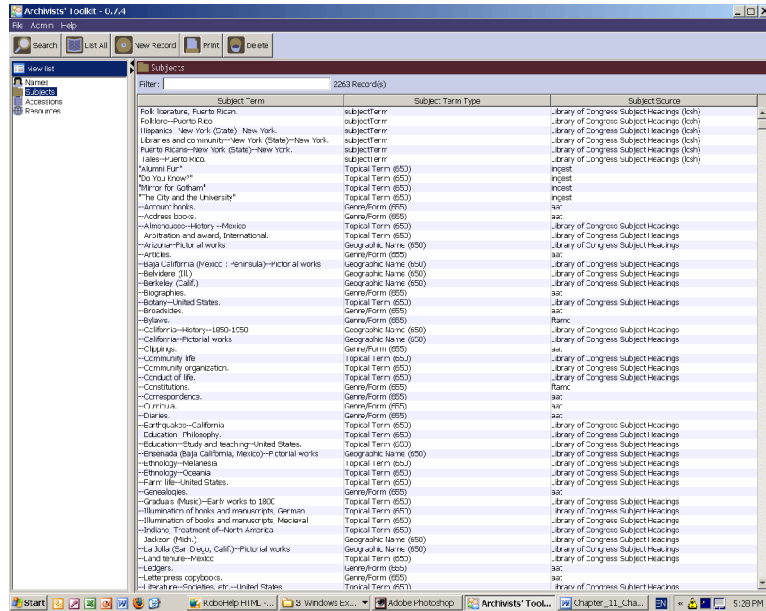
Archivists' Toolkit - 0.7.4

File Admin Help

Search | List All | New Record | Print | Delete

View list

Names
Subjects
Accessions
Resources

Subjects

Filter:

2263 Record(s)

| Subject Term | Subject Term Type | Subject Source |
|---|---|---|
| Folk literature, Puerto Rican. | subjectTerm | Library of Congress Subject Headings (lcsh) |
| Folklore--Puerto Rico | subjectTerm | Library of Congress Subject Headings (lcsh) |
| Hispanics New York (State) New York. | subjectTerm | Library of Congress Subject Headings (lcsh) |
| Libraries and community--New York (State)--New York. | subjectTerm | Library of Congress Subject Headings (lcsh) |
| Puerto Ricans--New York (State)--New York. | subjectTerm | Library of Congress Subject Headings (lcsh) |
| Tales--Puerto Rico. | subjectTerm | Library of Congress Subject Headings (lcsh) |
| "Alumni Fun" | Topical Term (650) | ingest |
| "Do You Know?" | Topical Term (650) | ingest |
| "Mirror for Gotham" | Topical Term (650) | ingest |
| "The City and the University" | Topical Term (650) | ingest |
| --Account books. | Genre/Form (655) | aat |
| --Address books. | Genre/Form (655) | aat |
| --Almanacs--History--Mexico | Topical Term (650) | Library of Congress Subject Headings |
| Arbitration and award, International. | Topical Term (650) | Library of Congress Subject Headings |
| --Arizona--Pictorial works | Geographic Name (650) | Library of Congress Subject Headings |
| --Articles. | Genre/Form (655) | aat |
| --Baja California (Mexico : Peninsula)--Pictorial works | Geographic Name (650) | Library of Congress Subject Headings |
| --Belvidere (Ill.) | Geographic Name (650) | Library of Congress Subject Headings |
| --Berkeley (Calif.) | Geographic Name (650) | Library of Congress Subject Headings |
| --Biographies. | Genre/Form (655) | aat |
| --Botany--United States. | Topical Term (650) | Library of Congress Subject Headings |
| --Broadsides. | Genre/Form (655) | aat |
| --Bylaws. | Genre/Form (655) | ftamc |
| --California--History--1850-1950 | Geographic Name (650) | Library of Congress Subject Headings |
| --California--Pictorial works | Geographic Name (650) | Library of Congress Subject Headings |
| --Clippings. | Genre/Form (655) | aat |
| --Community life | Topical Term (650) | Library of Congress Subject Headings |
| --Community organization. | Topical Term (650) | Library of Congress Subject Headings |
| --Conduct of life. | Topical Term (650) | Library of Congress Subject Headings |
| --Constitutions. | Genre/Form (655) | ftamc |
| --Correspondence. | Genre/Form (655) | aat |
| --Curricula. | Genre/Form (655) | aat |
| --Diaries. | Genre/Form (655) | aat |
| --Earthquakes--California | Topical Term (650) | Library of Congress Subject Headings |
| Education Philosophy. | Topical Term (650) | Library of Congress Subject Headings |
| --Education--Study and teaching--United States. | Topical Term (650) | Library of Congress Subject Headings |
| --Ensenada (Baja California, Mexico)--Pictorial works | Geographic Name (650) | Library of Congress Subject Headings |
| --Ethnology--Melanesia | Topical Term (650) | Library of Congress Subject Headings |
| --Ethnology--Oceania | Topical Term (650) | Library of Congress Subject Headings |
| --Farm life--United States. | Topical Term (650) | Library of Congress Subject Headings |
| --Genealogies. | Genre/Form (655) | aat |
| --Graduals (Music)--Early works to 1800 | Topical Term (650) | Library of Congress Subject Headings |
| --Illumination of books and manuscripts, German | Topical Term (650) | Library of Congress Subject Headings |
| --Illumination of books and manuscripts, Medieval | Topical Term (650) | Library of Congress Subject Headings |
| --Indians, Treatment of--North America | Topical Term (650) | Library of Congress Subject Headings |
| Jackson (Mich.) | Geographic Name (650) | Library of Congress Subject Headings |
| --La Jolla (San Diego, Calif.)--Pictorial works | Geographic Name (650) | Library of Congress Subject Headings |
| --Land tenure--Mexico | Topical Term (650) | Library of Congress Subject Headings |
| --Ledgers. | Genre/Form (655) | aat |
| --Letterpress copybooks. | Genre/Form (655) | aat |
| --Literature--Societies, etc.--United States | Topical Term (650) | Library of Congress Subject Headings |

Start | RoboHelp HTML -... | 3 Windows Ex... | Adobe Photoshop | Archivists' Tool... | Chapter_11_Cha... | EN | 5:28 PM